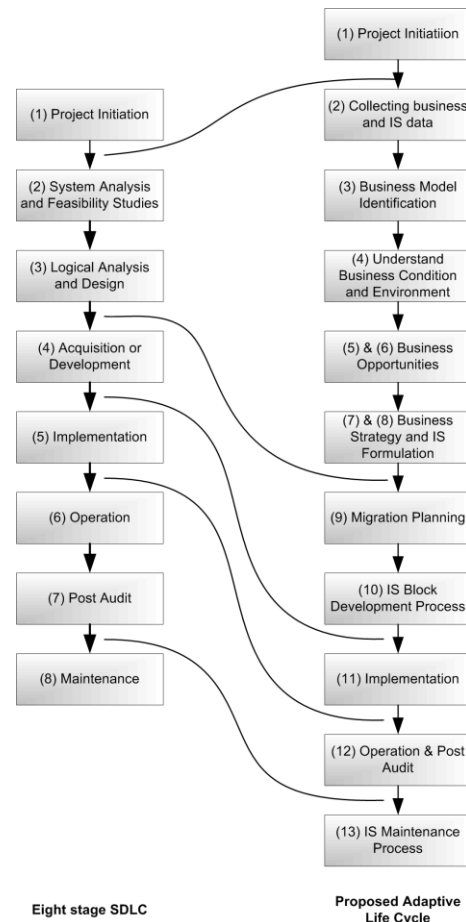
(1) Project Initiation

(2) System Analysis and Feasibility Studies

(3) Logical Analysis and Design

(4) Acquisition or Development

(5) Implementation

(6) Operation

(7) Post Audit

(8) Maintenance

Eight stage SDLC

(1) Project Initiatiion

(2) Collecting business and IS data

(3) Business Model Identification

(4) Understand Business Condition and Environment

(5) & (6) Business Opportunities

(7) & (8) Business Strategy and IS Formulation

(9) Migration Planning

(10) IS Block Development Process

(11) Implementation

(12) Operation & Post Audit

(13) IS Maintenance Process

Proposed Adaptive Life Cycle